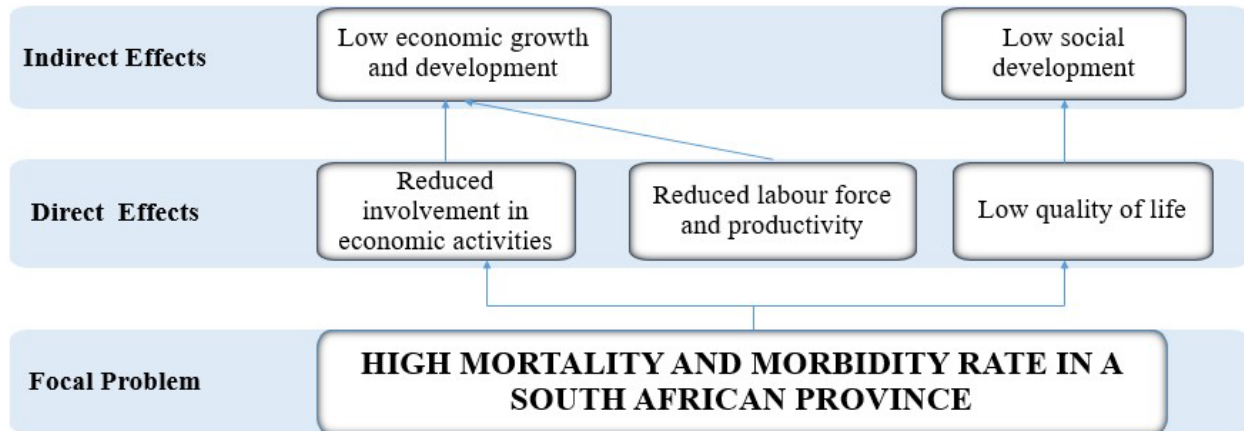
Indirect Effects

Low economic growth and development

Low social development

Direct Effects

Reduced involvement in economic activities

Reduced labour force and productivity

Low quality of life

Focal Problem

HIGH MORTALITY AND MORBIDITY RATE IN A SOUTH AFRICAN PROVINCE